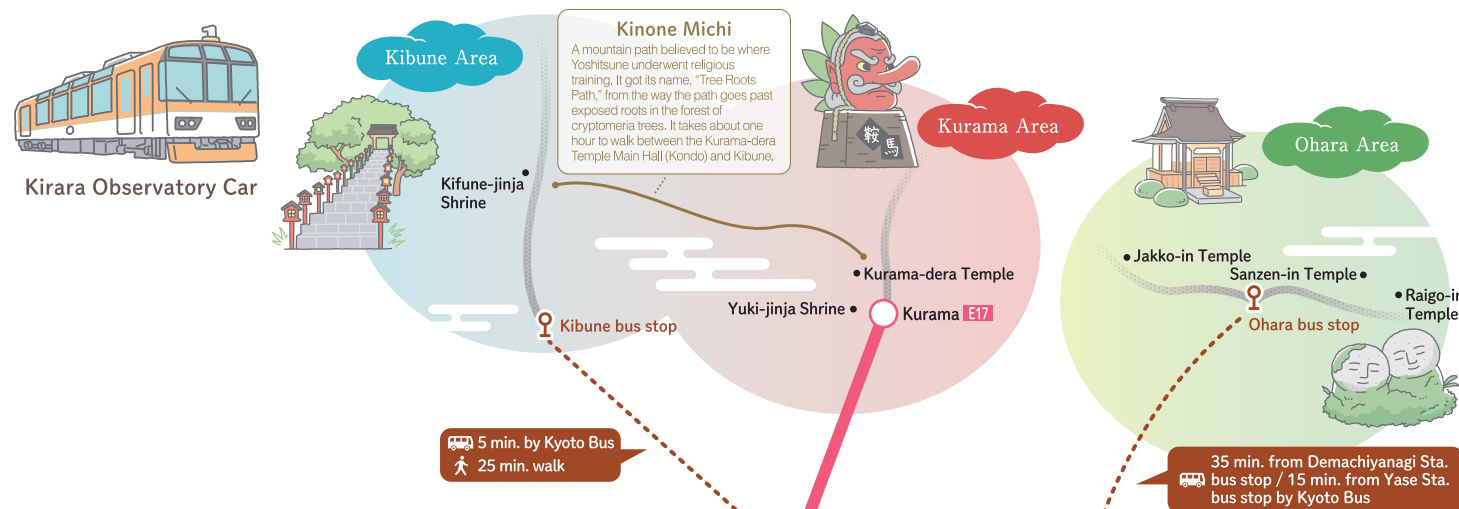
Kirara Observatory Car

Kibune Area

Kinone Michi

A mountain path believed to be where Yoshitsune underwent religious training. It got its name, "Tree Roots Path," from the way the path goes past exposed roots in the forest of cryptomeria trees. It takes about one hour to walk between the Kurama-dera Temple Main Hall (Kondo) and Kibune.

鞍馬

Kurama Area

Ohara Area

Kifune-jinja Shrine

Kurama-dera Temple

Yuki-jinja Shrine

Kurama E17

Kibune bus stop

Jakko-in Temple

Sanzen-in Temple

Raigo-in Temple

Ohara bus stop

5 min. by Kyoto Bus
25 min. walk

35 min. from Demachiyanagi Sta. bus stop / 15 min. from Yase Sta. bus stop by Kyoto Bus